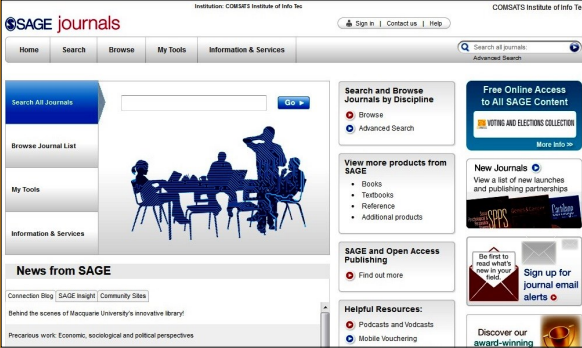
Institution: COMSATS Institute of Info Tec

COMSATS Institute of Info Te

SAGE journals

Sign in | Contact us | Help

Home | Search | Browse | My Tools | Information & Services

Search all journals

Advanced Search

Search All Journals

Go

Browse Journal List

My Tools

Information & Services

News from SAGE

Connection Blog | SAGE Insight | Community Sites

Behind the scenes of Macquarie University's innovative library!

Precarious work: Economic, sociological and political perspectives

Search and Browse Journals by Discipline

Browse

Advanced Search

View more products from SAGE

Books

Textbooks

Reference

Additional products

SAGE and Open Access Publishing

Find out more

Helpful Resources:

Podcasts and Vodcasts

Mobile Vouchering

Free Online Access to All SAGE Content

VOTING AND ELECTIONS COLLECTION

More info >>

New Journals

View a list of new launches and publishing partnerships

Be first to read what's new in your field.

Sign up for journal email alerts

Discover our award-winning